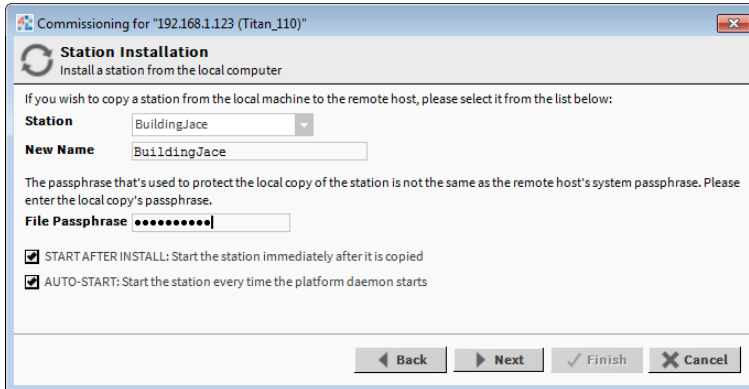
Commissioning for "192.168.1.123 (Titan_110)"

Station Installation
Install a station from the local computer

If you wish to copy a station from the local machine to the remote host, please select it from the list below:

Station BuildingJace

New Name BuildingJace

The passphrase that's used to protect the local copy of the station is not the same as the remote host's system passphrase. Please enter the local copy's passphrase.

File Passphrase ••••••••••

START AFTER INSTALL: Start the station immediately after it is copied

AUTO-START: Start the station every time the platform daemon starts

Back Next Finish Cancel